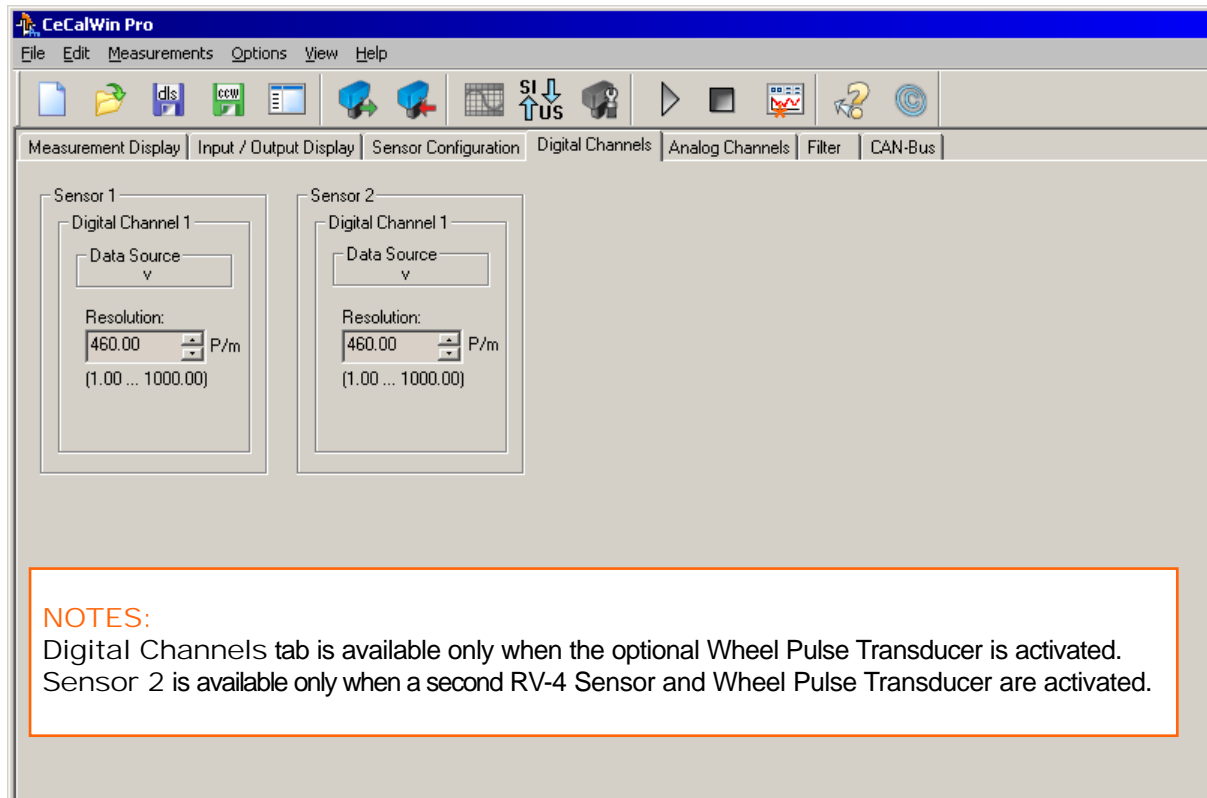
CeCalWin Pro

File Edit Measurements Options View Help

dls ccw SI US

Measurement Display | Input / Output Display | Sensor Configuration | Digital Channels | Analog Channels | Filter | CAN-Bus

Sensor 1
Digital Channel 1
Data Source
v
Resolution:
460.00 P/m
(1.00 ... 1000.00)

Sensor 2
Digital Channel 1
Data Source
v
Resolution:
460.00 P/m
(1.00 ... 1000.00)

NOTES:
Digital Channels tab is available only when the optional Wheel Pulse Transducer is activated.
Sensor 2 is available only when a second RV-4 Sensor and Wheel Pulse Transducer are activated.